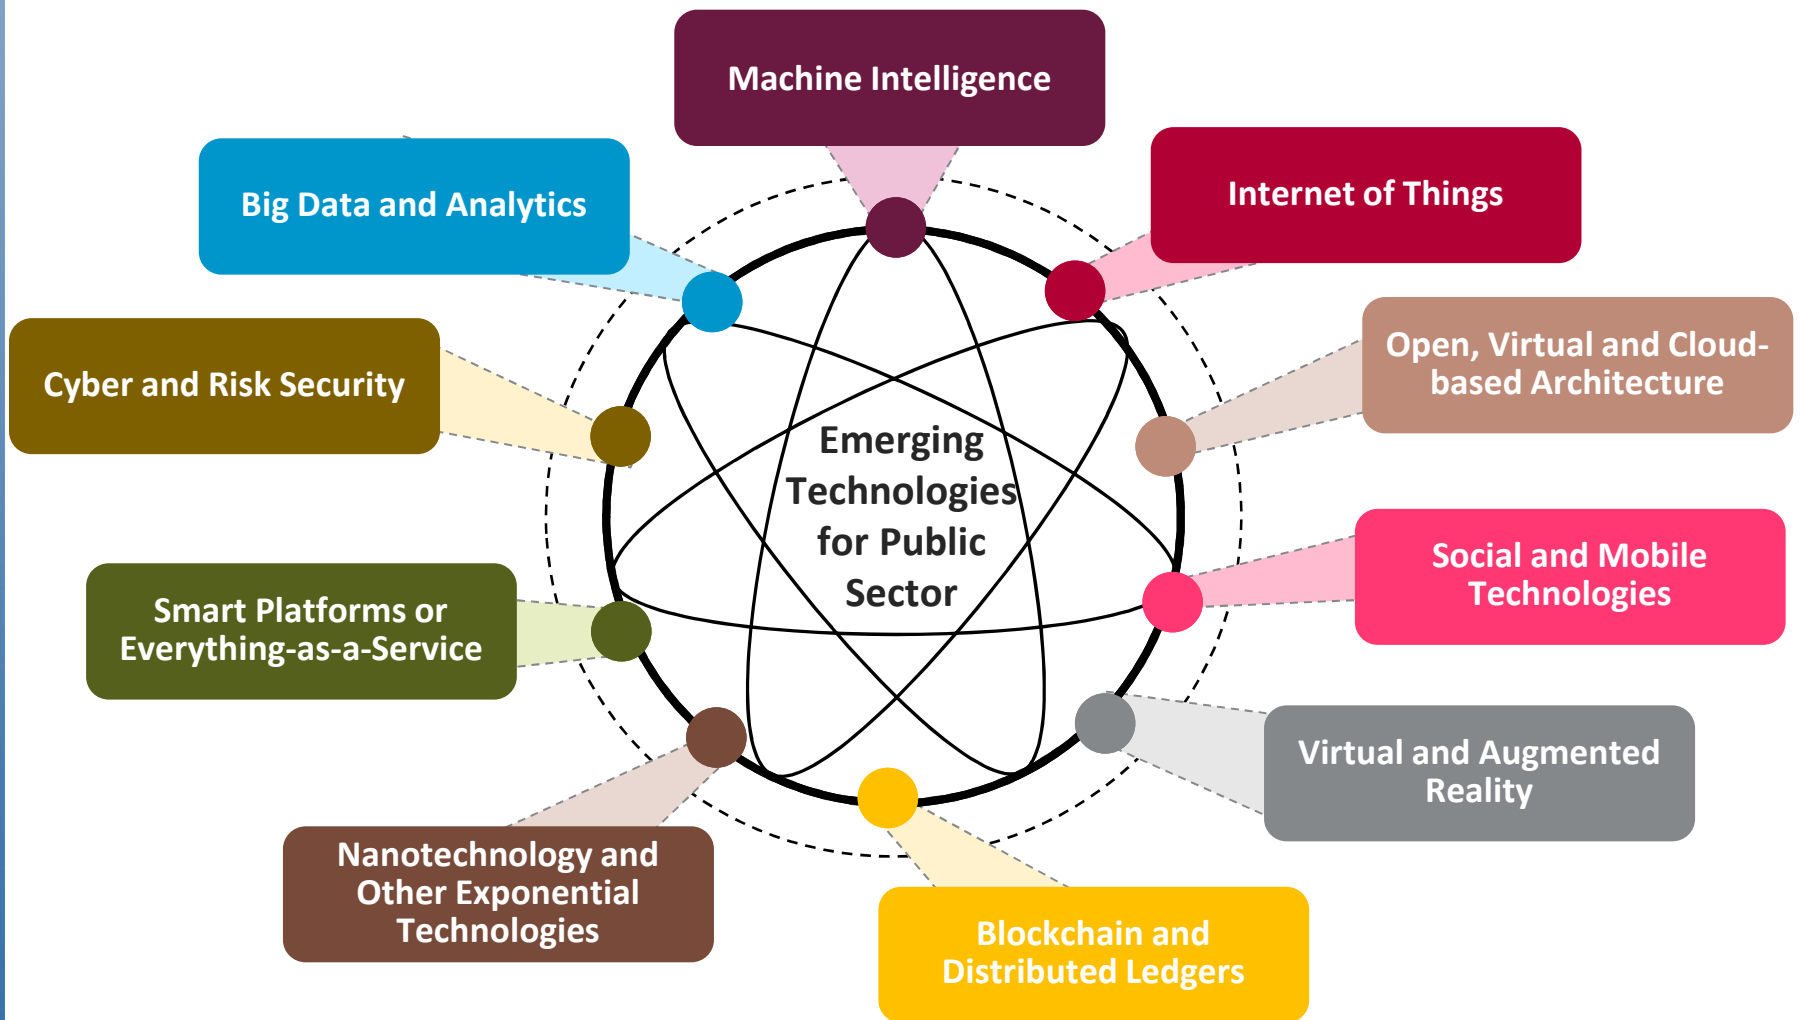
Machine Intelligence

Big Data and Analytics

Internet of Things

Cyber and Risk Security

Open, Virtual and Cloud-based Architecture

Emerging Technologies for Public Sector

Social and Mobile Technologies

Smart Platforms or Everything-as-a-Service

Virtual and Augmented Reality

Nanotechnology and Other Exponential Technologies

Blockchain and Distributed Ledgers